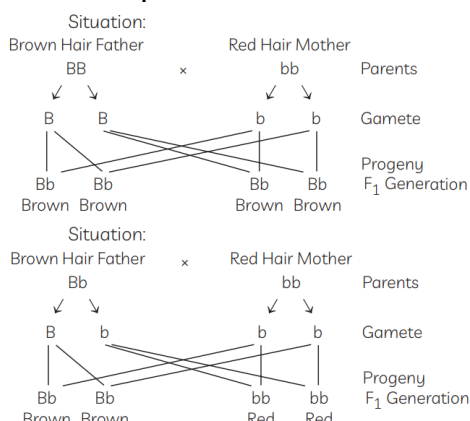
Situation:
Brown Hair Father × Red Hair Mother
BB bb Parents
B B b b Gamete
Progeny
Bb Bb Bb Bb $F_1$ Generation
Brown Brown Brown Brown

Situation:
Brown Hair Father × Red Hair Mother
Bb bb Parents
B b b b Gamete
Progeny
Bb Bb bb bb $F_1$ Generation
Brown Brown Red Red